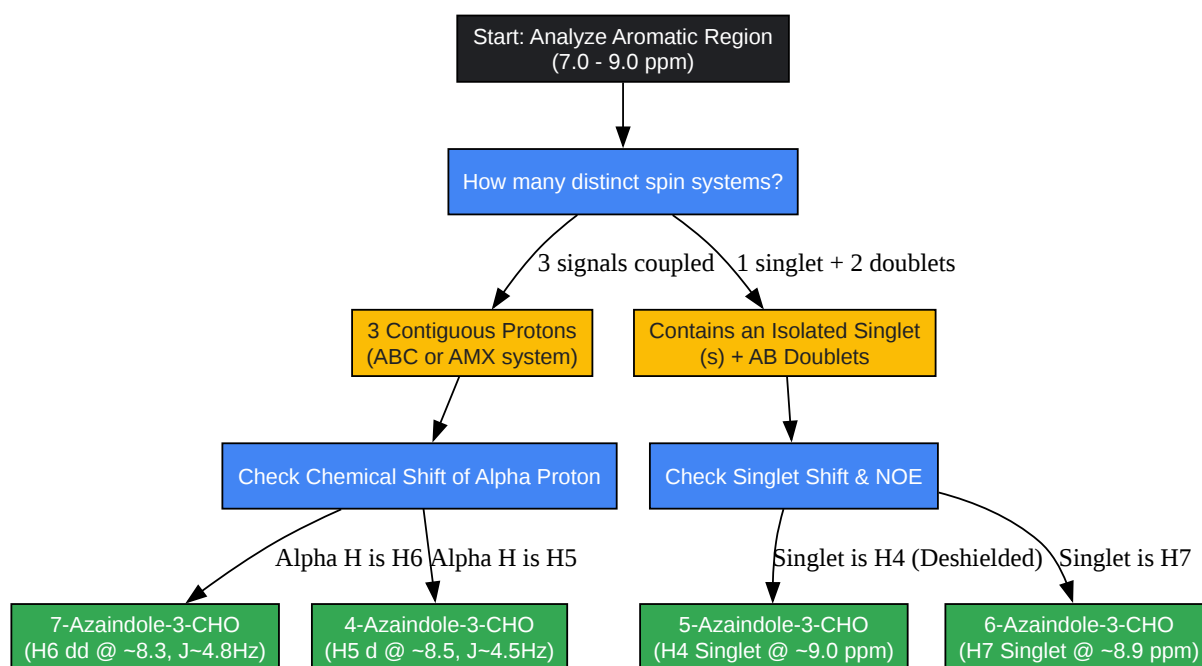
Start: Analyze Aromatic Region
(7.0 - 9.0 ppm)

How many distinct spin systems?

3 signals coupled

1 singlet + 2 doublets

3 Contiguous Protons
(ABC or AMX system)

Contains an Isolated Singlet
(s) + AB Doublets

Check Chemical Shift of Alpha Proton

Check Singlet Shift & NOE

Alpha H is H6

Alpha H is H5

Singlet is H4 (Deshielded)

Singlet is H7

7-Azaindole-3-CHO
(H6 dd @ ~8.3, J~4.8Hz)

4-Azaindole-3-CHO
(H5 d @ ~8.5, J~4.5Hz)

5-Azaindole-3-CHO
(H4 Singlet @ ~9.0 ppm)

6-Azaindole-3-CHO
(H7 Singlet @ ~8.9 ppm)